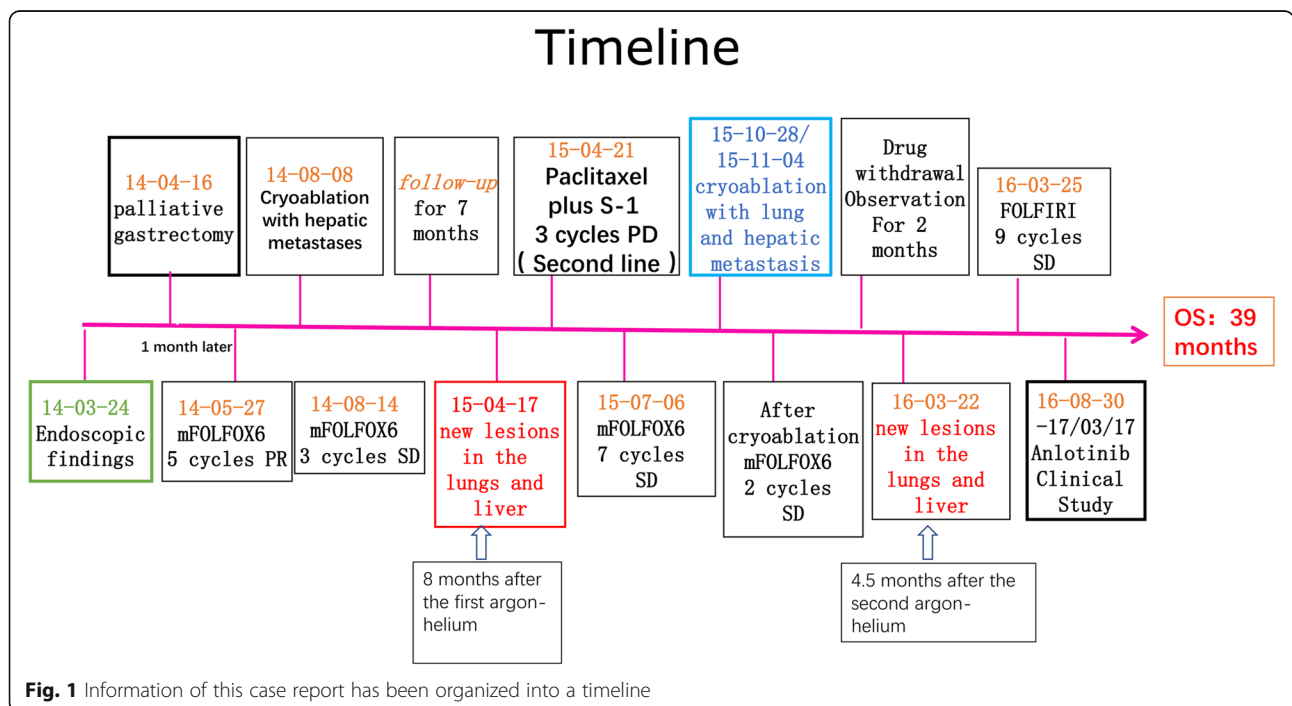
Timeline

14-04-16
palliative gastrectomy

14-08-08
Cryoablation with hepatic metastases

follow-up for 7 months

15-04-21
Paclitaxel plus S-1
3 cycles PD
( Second line )

15-10-28/
15-11-04
cryoablation with lung and hepatic metastasis

Drug withdrawal Observation For 2 months

16-03-25
FOLFIRI
9 cycles SD

OS: 39 months

1 month later

14-03-24
Endoscopic findings

14-05-27
mFOLFOX6
5 cycles PR

14-08-14
mFOLFOX6
3 cycles SD

15-04-17
new lesions in the lungs and liver

8 months after the first argon-helium

15-07-06
mFOLFOX6
7 cycles SD

After cryoablation mFOLFOX6
2 cycles SD

16-03-22
new lesions in the lungs and liver

4.5 months after the second argon-helium

16-08-30
-17/03/17
Anlotinib Clinical Study

Fig. 1 Information of this case report has been organized into a timeline